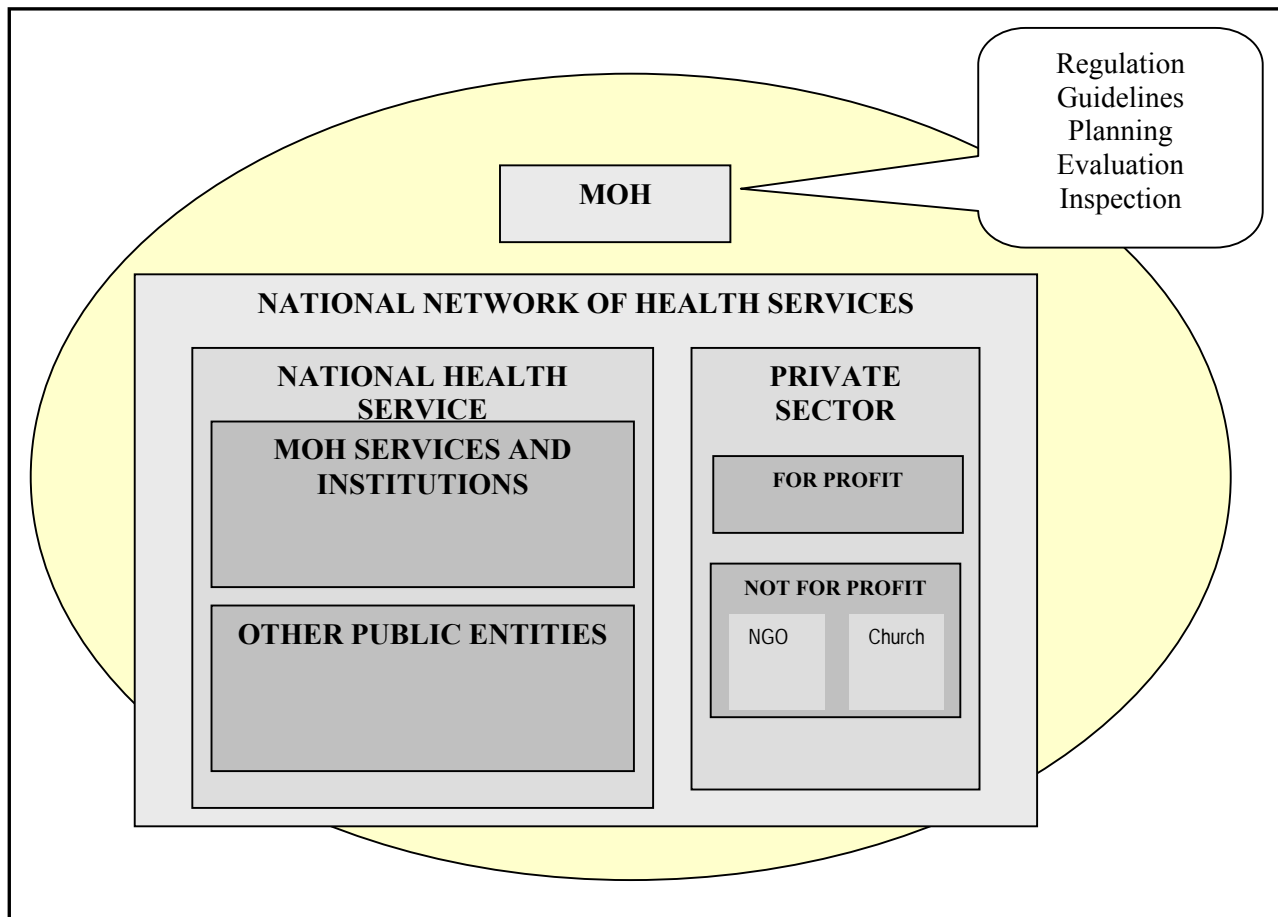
Regulation
Guidelines
Planning
Evaluation
Inspection

MOH

NATIONAL NETWORK OF HEALTH SERVICES

NATIONAL HEALTH SERVICE

MOH SERVICES AND INSTITUTIONS

OTHER PUBLIC ENTITIES

PRIVATE SECTOR

FOR PROFIT

NOT FOR PROFIT

NGO

Church